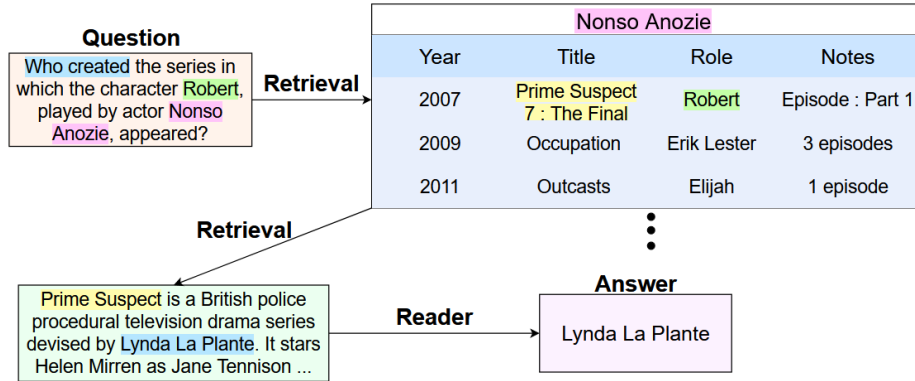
Question

Who created the series in which the character Robert, played by actor Nonso Anozie, appeared?

Retrieval

Nonso Anozie

| Year | Title | Role | Notes |
|---|---|---|---|
| 2007 | Prime Suspect 7 : The Final | Robert | Episode : Part 1 |
| 2009 | Occupation | Erik Lester | 3 episodes |
| 2011 | Outcasts | Elijah | 1 episode |

Retrieval

Prime Suspect is a British police procedural television drama series devised by Lynda La Plante. It stars Helen Mirren as Jane Tennison ...

Reader

Answer

Lynda La Plante